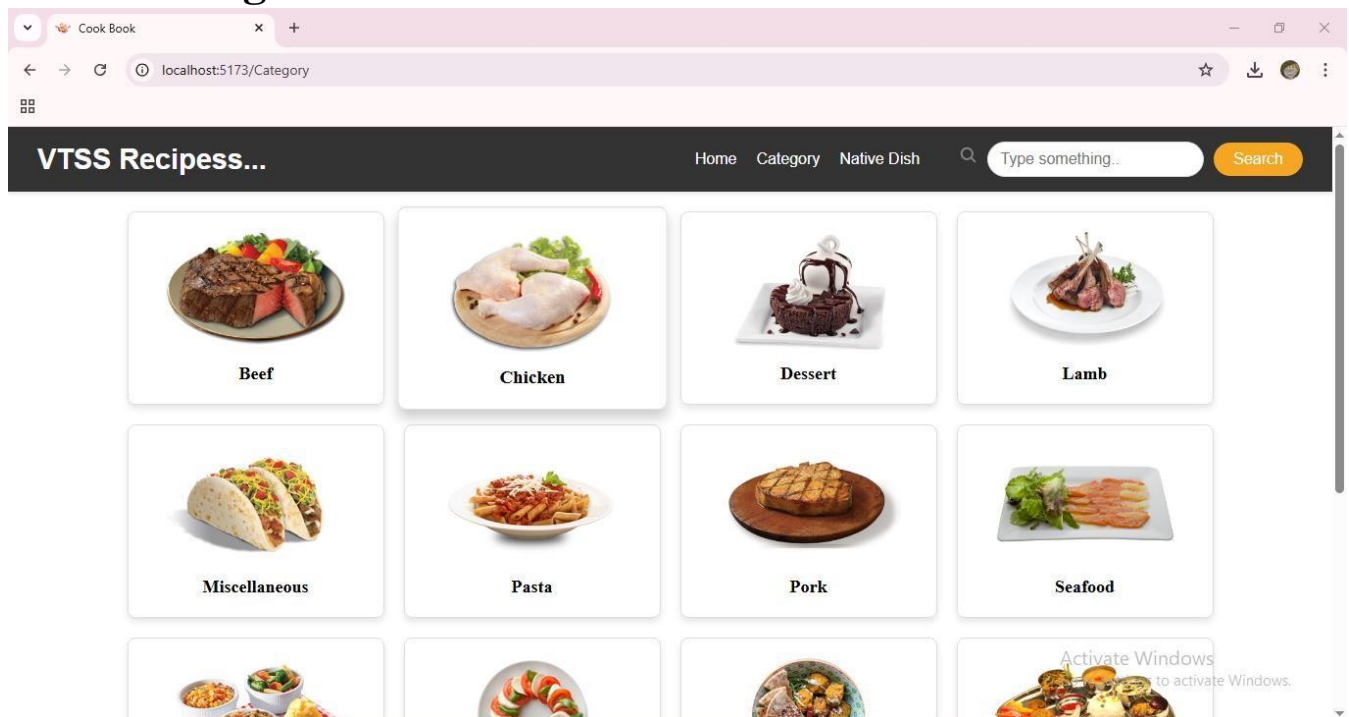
Cook Book
localhost:5173/Category

VTSS Recipess...

Home Category Native Dish

Type something..

Search

Beef

Chicken

Dessert

Lamb

Miscellaneous

Pasta

Pork

Seafood

Activate Windows
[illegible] to activate Windows.